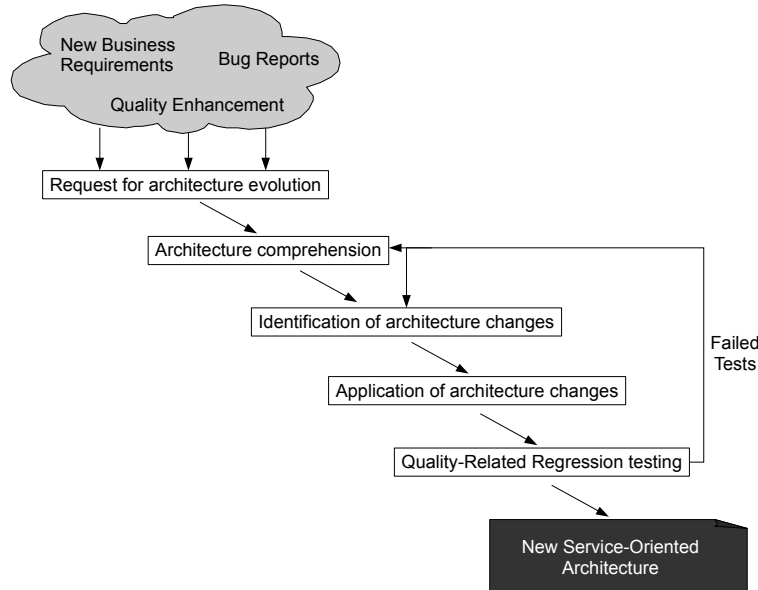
New Business Requirements

Bug Reports

Quality Enhancement

Request for architecture evolution

Architecture comprehension

Identification of architecture changes

Application of architecture changes

Quality-Related Regression testing

Failed Tests

New Service-Oriented Architecture